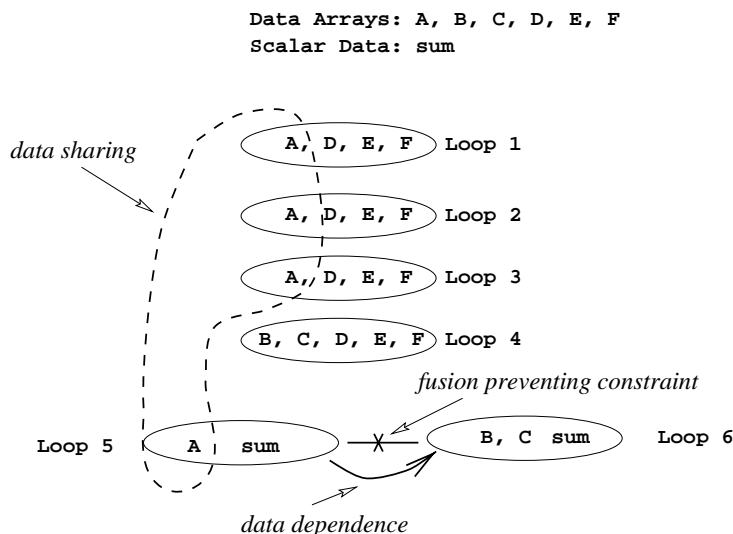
Data Arrays: A, B, C, D, E, F
Scalar Data: sum

data sharing

A, D, E, F Loop 1

A, D, E, F Loop 2

A, D, E, F Loop 3

B, C, D, E, F Loop 4

fusion preventing constraint

Loop 5 A sum

B, C sum Loop 6

data dependence